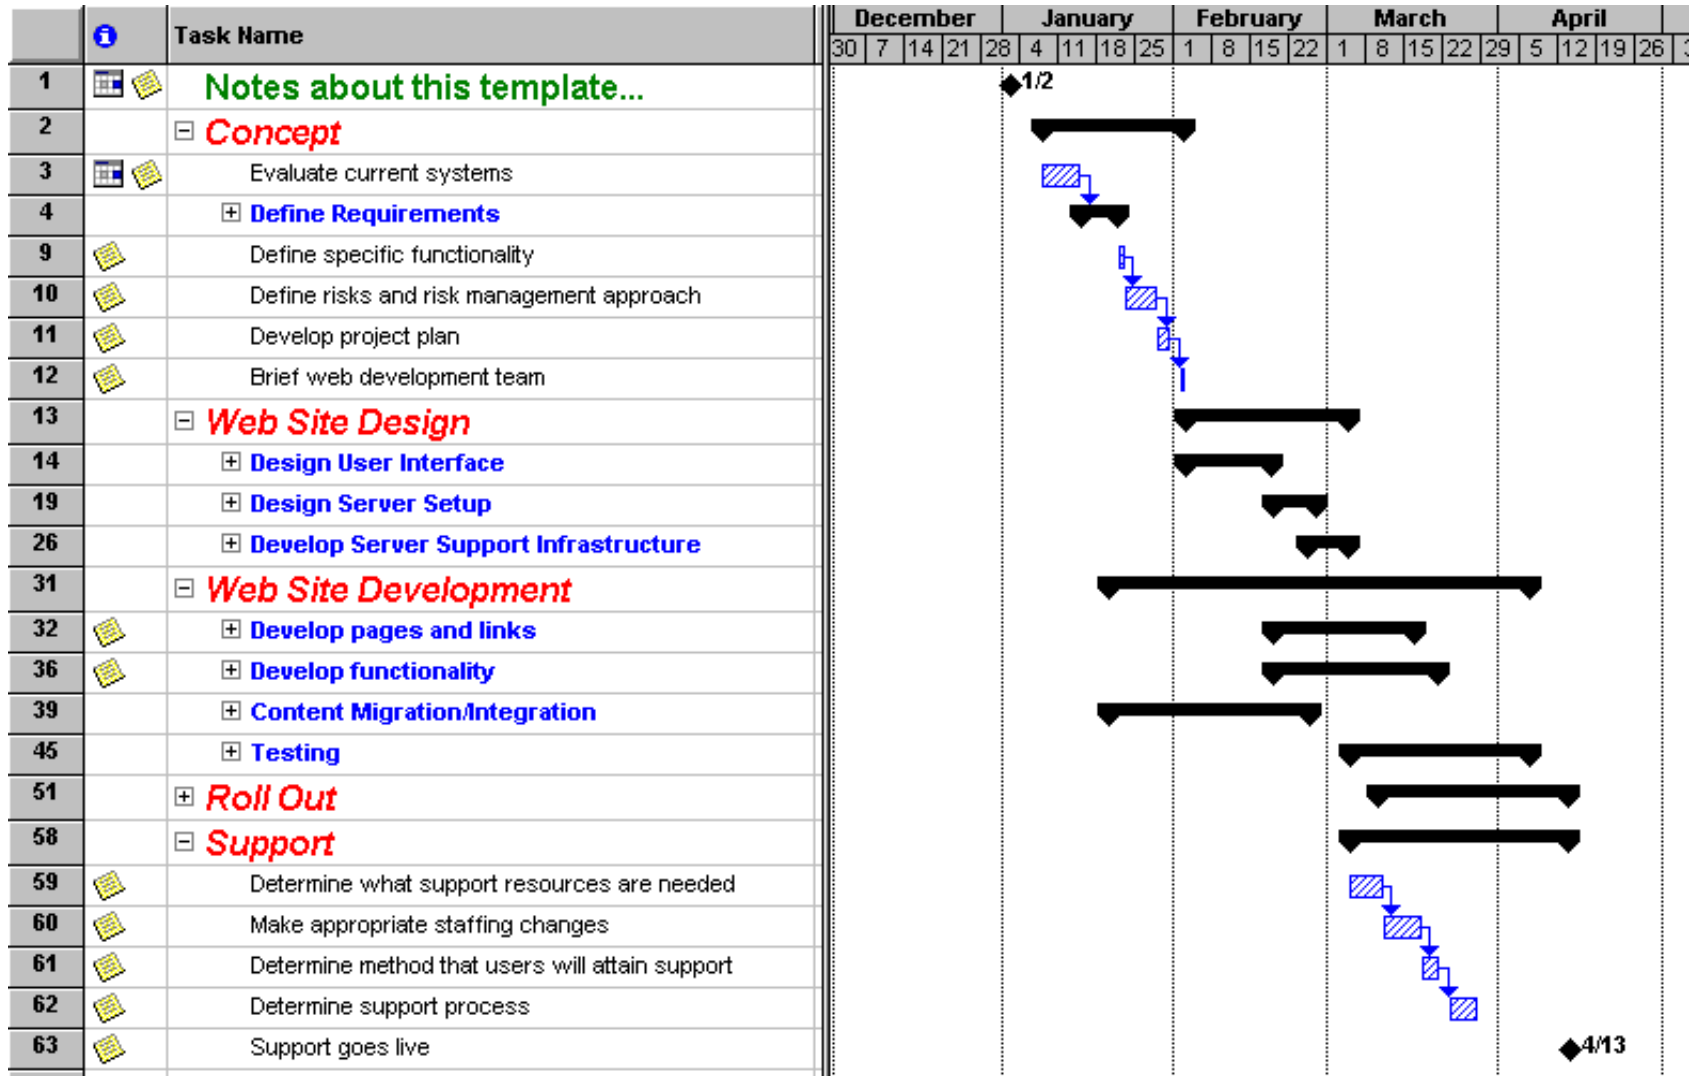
| | i | Task Name |
|---|---|---|
| 1 | | Notes about this template... |
| 2 | | ⊟ Concept |
| 3 | | Evaluate current systems |
| 4 | | ⊞ Define Requirements |
| 9 | | Define specific functionality |
| 10 | | Define risks and risk management approach |
| 11 | | Develop project plan |
| 12 | | Brief web development team |
| 13 | | ⊟ Web Site Design |
| 14 | | ⊞ Design User Interface |
| 19 | | ⊞ Design Server Setup |
| 26 | | ⊞ Develop Server Support Infrastructure |
| 31 | | ⊟ Web Site Development |
| 32 | | ⊞ Develop pages and links |
| 36 | | ⊞ Develop functionality |
| 39 | | ⊞ Content Migration/Integration |
| 45 | | ⊞ Testing |
| 51 | | ⊞ Roll Out |
| 58 | | ⊟ Support |
| 59 | | Determine what support resources are needed |
| 60 | | Make appropriate staffing changes |
| 61 | | Determine method that users will attain support |
| 62 | | Determine support process |
| 63 | | Support goes live |

December January February March April
30 7 14 21 28 4 11 18 25 1 8 15 22 1 8 15 22 29 5 12 19 26

1/2

4/13